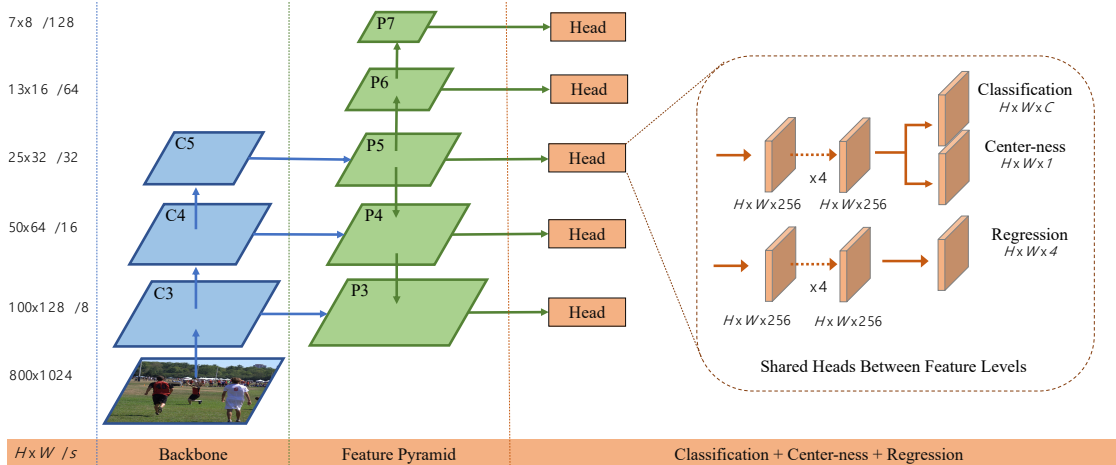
7x8 /128

13x16 /64

25x32 /32

50x64 /16

100x128 /8

800x1024

C5

C4

C3

P7

P6

P5

P4

P3

Head

Head

Head

Head

Head

Classification
$H \times W \times C$

Center-ness
$H \times W \times 1$

x4

$H \times W \times 256$

$H \times W \times 256$

Regression
$H \times W \times 4$

x4

$H \times W \times 256$

$H \times W \times 256$

Shared Heads Between Feature Levels

$H \times W$ /s

Backbone

Feature Pyramid

Classification + Center-ness + Regression